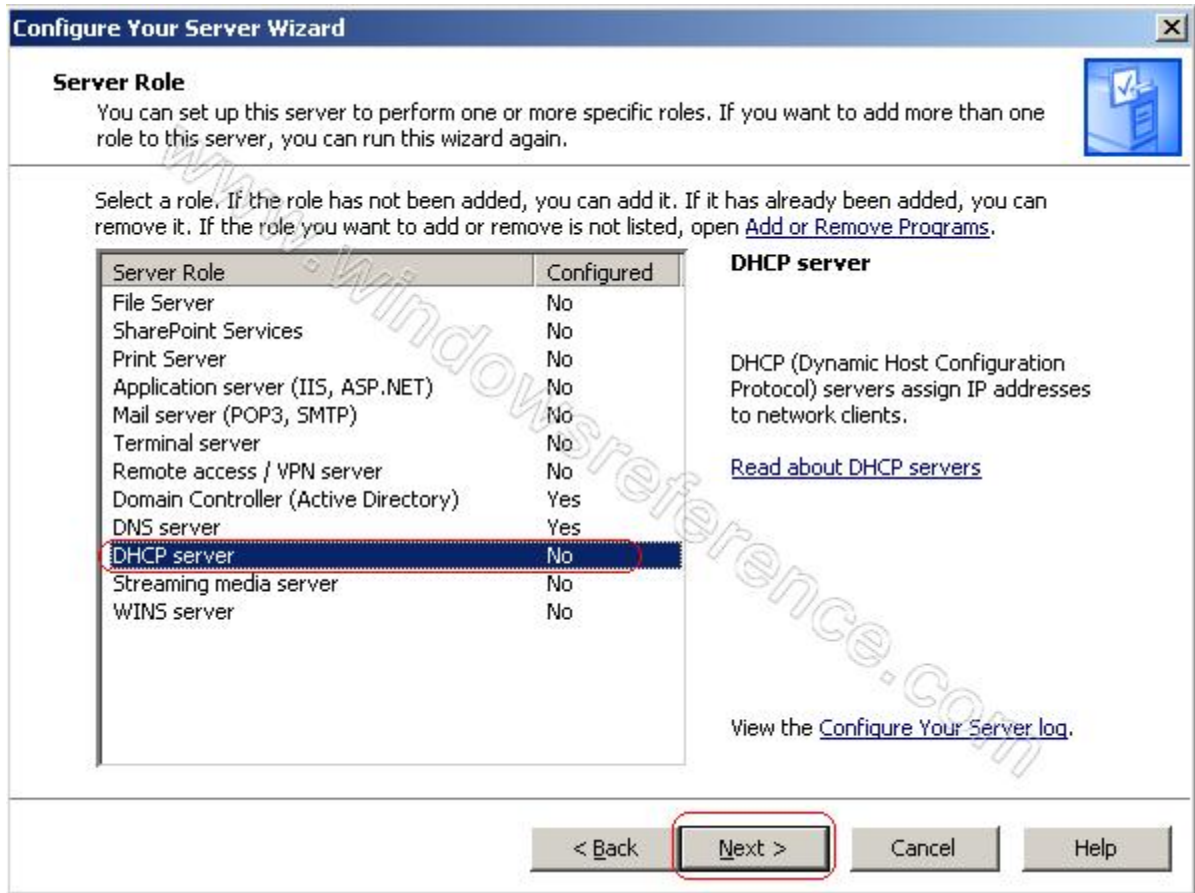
Configure Your Server Wizard

Server Role
You can set up this server to perform one or more specific roles. If you want to add more than one role to this server, you can run this wizard again.

Select a role. If the role has not been added, you can add it. If it has already been added, you can remove it. If the role you want to add or remove is not listed, open Add or Remove Programs.

| Server Role | Configured |
|---|---|
| File Server | No |
| SharePoint Services | No |
| Print Server | No |
| Application server (IIS, ASP.NET) | No |
| Mail server (POP3, SMTP) | No |
| Terminal server | No |
| Remote access / VPN server | No |
| Domain Controller (Active Directory) | Yes |
| DNS server | Yes |
| DHCP server | No |
| Streaming media server | No |
| WINS server | No |

DHCP server

DHCP (Dynamic Host Configuration Protocol) servers assign IP addresses to network clients.

Read about DHCP servers

View the Configure Your Server log.

www.windowsreference.com

< Back | Next > | Cancel | Help